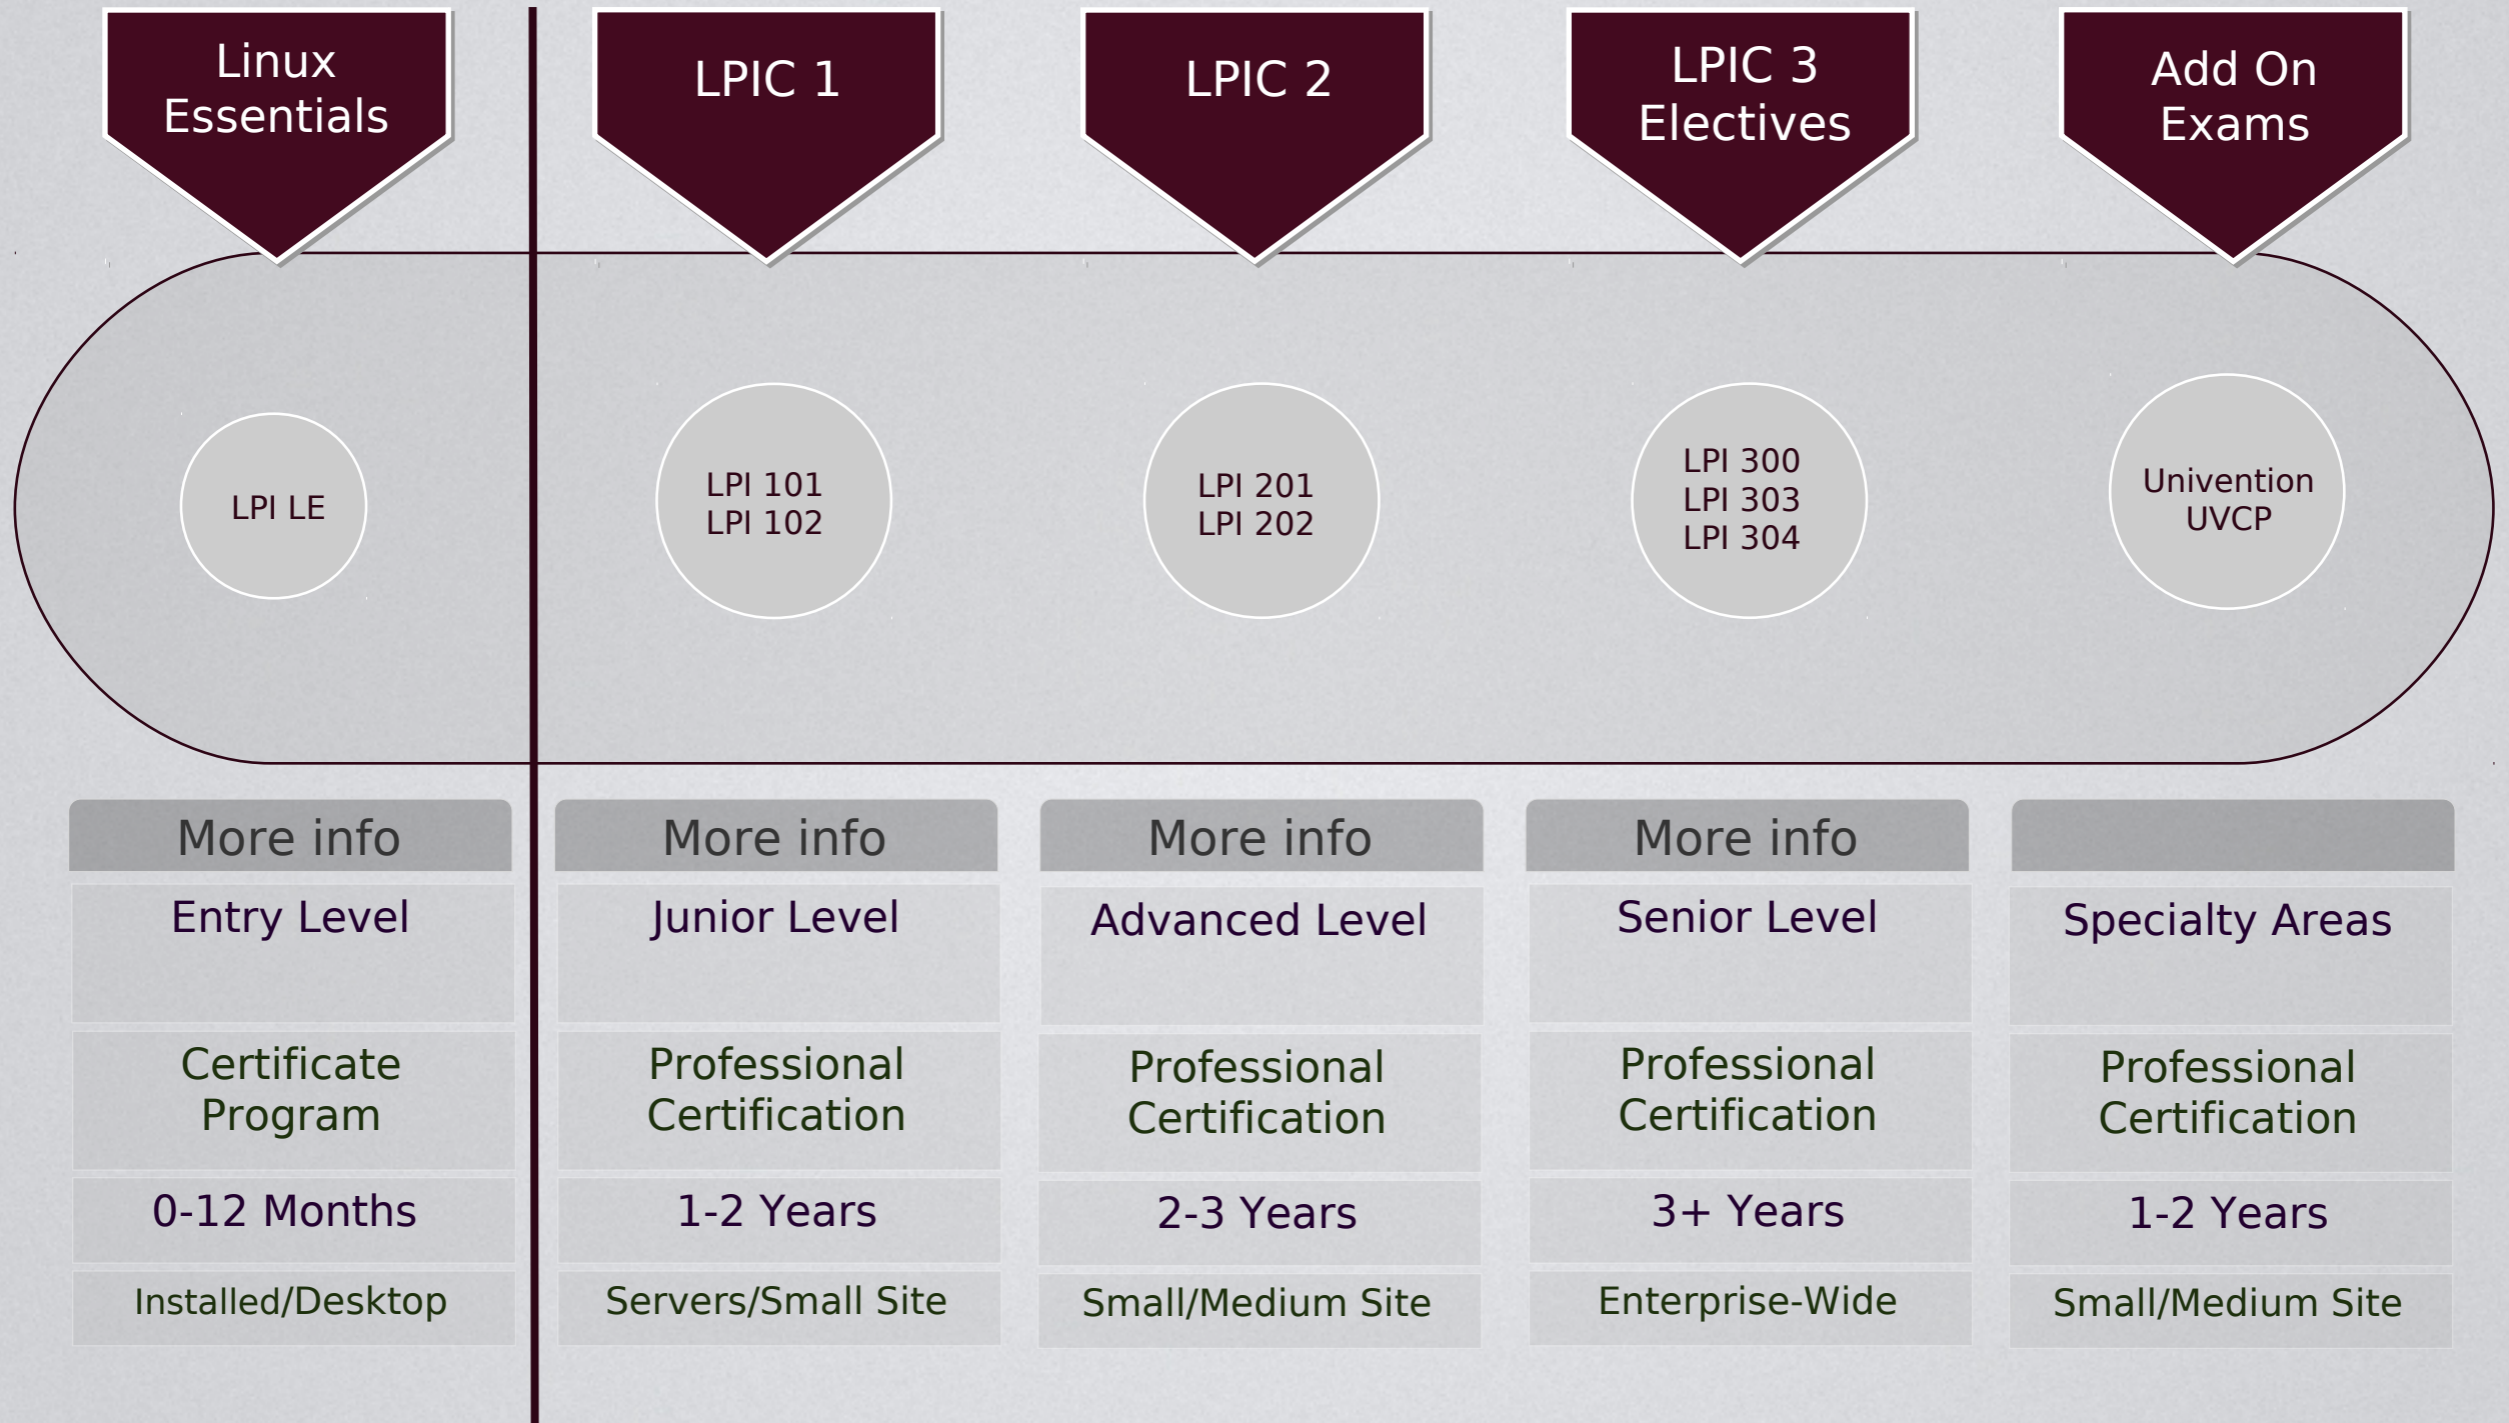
Linux Essentials

LPIC 1

LPIC 2

LPIC 3 Electives

Add On Exams

LPI LE

LPI 101
LPI 102

LPI 201
LPI 202

LPI 300
LPI 303
LPI 304

Univention UVCP

| More info | More info | More info | More info | |
|---|---|---|---|---|
| Entry Level | Junior Level | Advanced Level | Senior Level | Specialty Areas |
| Certificate Program | Professional Certification | Professional Certification | Professional Certification | Professional Certification |
| 0-12 Months | 1-2 Years | 2-3 Years | 3+ Years | 1-2 Years |
| Installed/Desktop | Servers/Small Site | Small/Medium Site | Enterprise-Wide | Small/Medium Site |